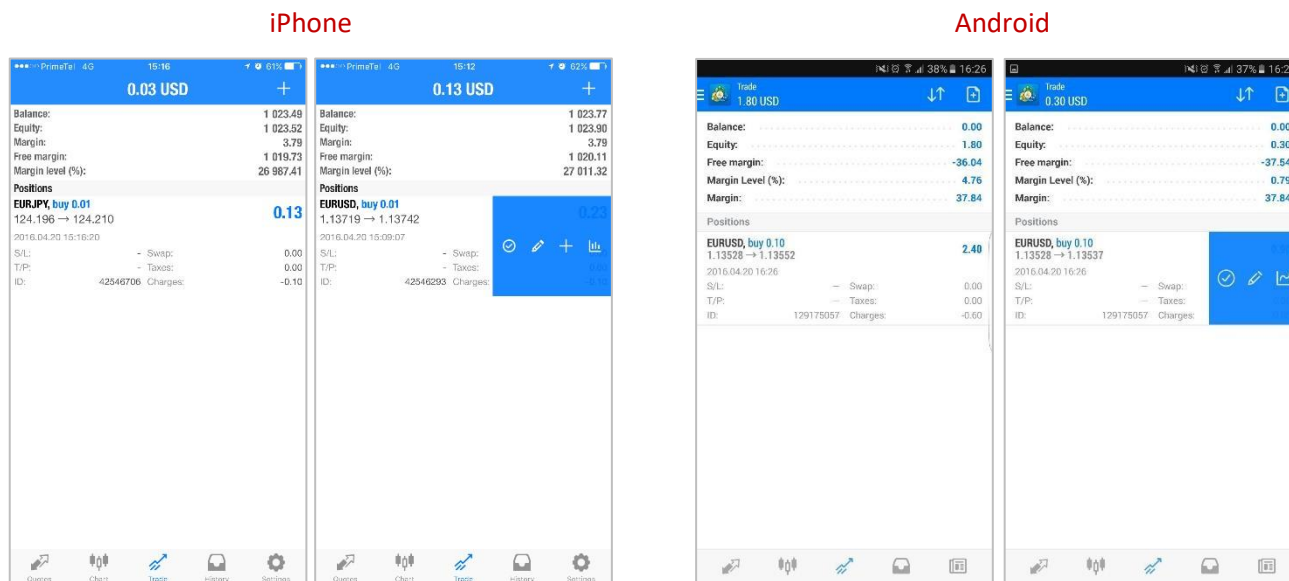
iPhone

Android

PrimeTel 4G 15:16 61%

0.03 USD

Balance: 1 023.49
Equity: 1 023.52
Margin: 3.79
Free margin: 1 019.73
Margin level (%): 26 987.41

Positions

EURJPY, buy 0.01
124.196 → 124.210
0.13
2016.04.20 15:16:20
S/L: - Swap: 0.00
T/P: - Taxes: 0.00
ID: 42546706 Charges: -0.10

Quotes Chart Trade History Settings

PrimeTel 4G 15:12 62%

0.13 USD

Balance: 1 023.77
Equity: 1 023.90
Margin: 3.79
Free margin: 1 020.11
Margin level (%): 27 011.32

Positions

EURUSD, buy 0.01
1.13719 → 1.13742
2016.04.20 15:09:07
S/L: - Swap:
T/P: - Taxes:
ID: 42546293 Charges:

Quotes Chart Trade History Settings

38% 16:26

Trade
1.80 USD

Balance: 0.00
Equity: 1.80
Free margin: -36.04
Margin Level (%): 4.76
Margin: 37.84

Positions

EURUSD, buy 0.10
1.13528 → 1.13552
2.40
2016.04.20 16:26
S/L: — Swap: 0.00
T/P: — Taxes: 0.00
ID: 129175057 Charges: -0.60

37% 16:2

Trade
0.30 USD

Balance: 0.00
Equity: 0.30
Free margin: -37.54
Margin Level (%): 0.79
Margin: 37.84

Positions

EURUSD, buy 0.10
1.13528 → 1.13537
2016.04.20 16:26
S/L: — Swap:
T/P: — Taxes:
ID: 129175057 Charges: